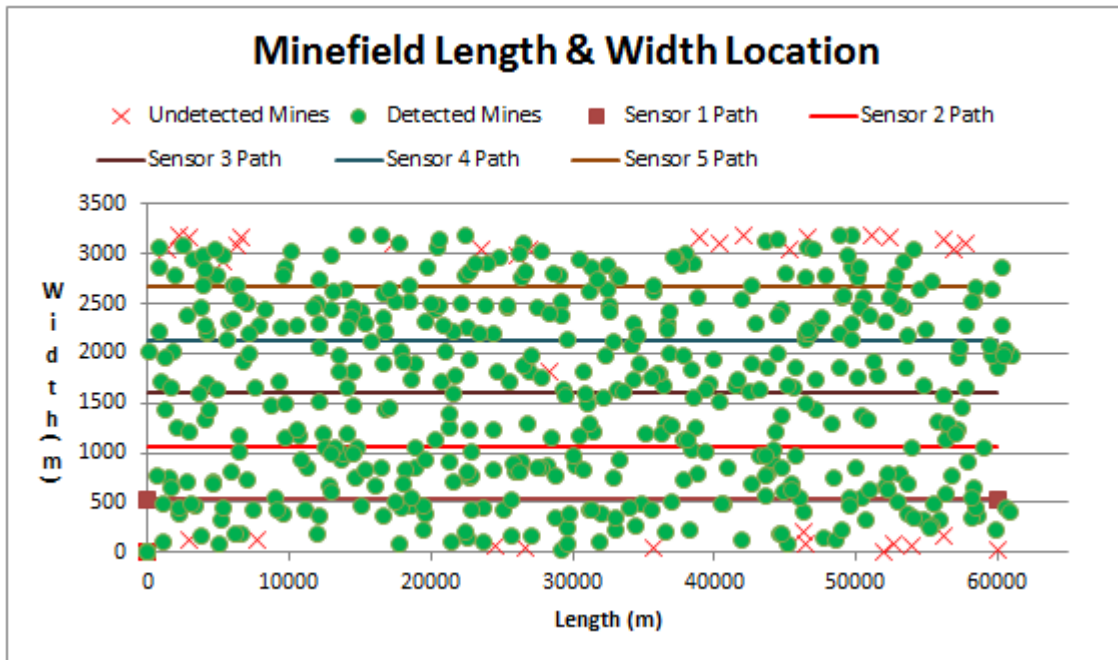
Minefield Length & Width Location

Undetected Mines
Detected Mines
Sensor 1 Path
Sensor 2 Path
Sensor 3 Path
Sensor 4 Path
Sensor 5 Path

Width (m)

3500
3000
2500
2000
1500
1000
500
0

0
10000
20000
30000
40000
50000
60000

Length (m)